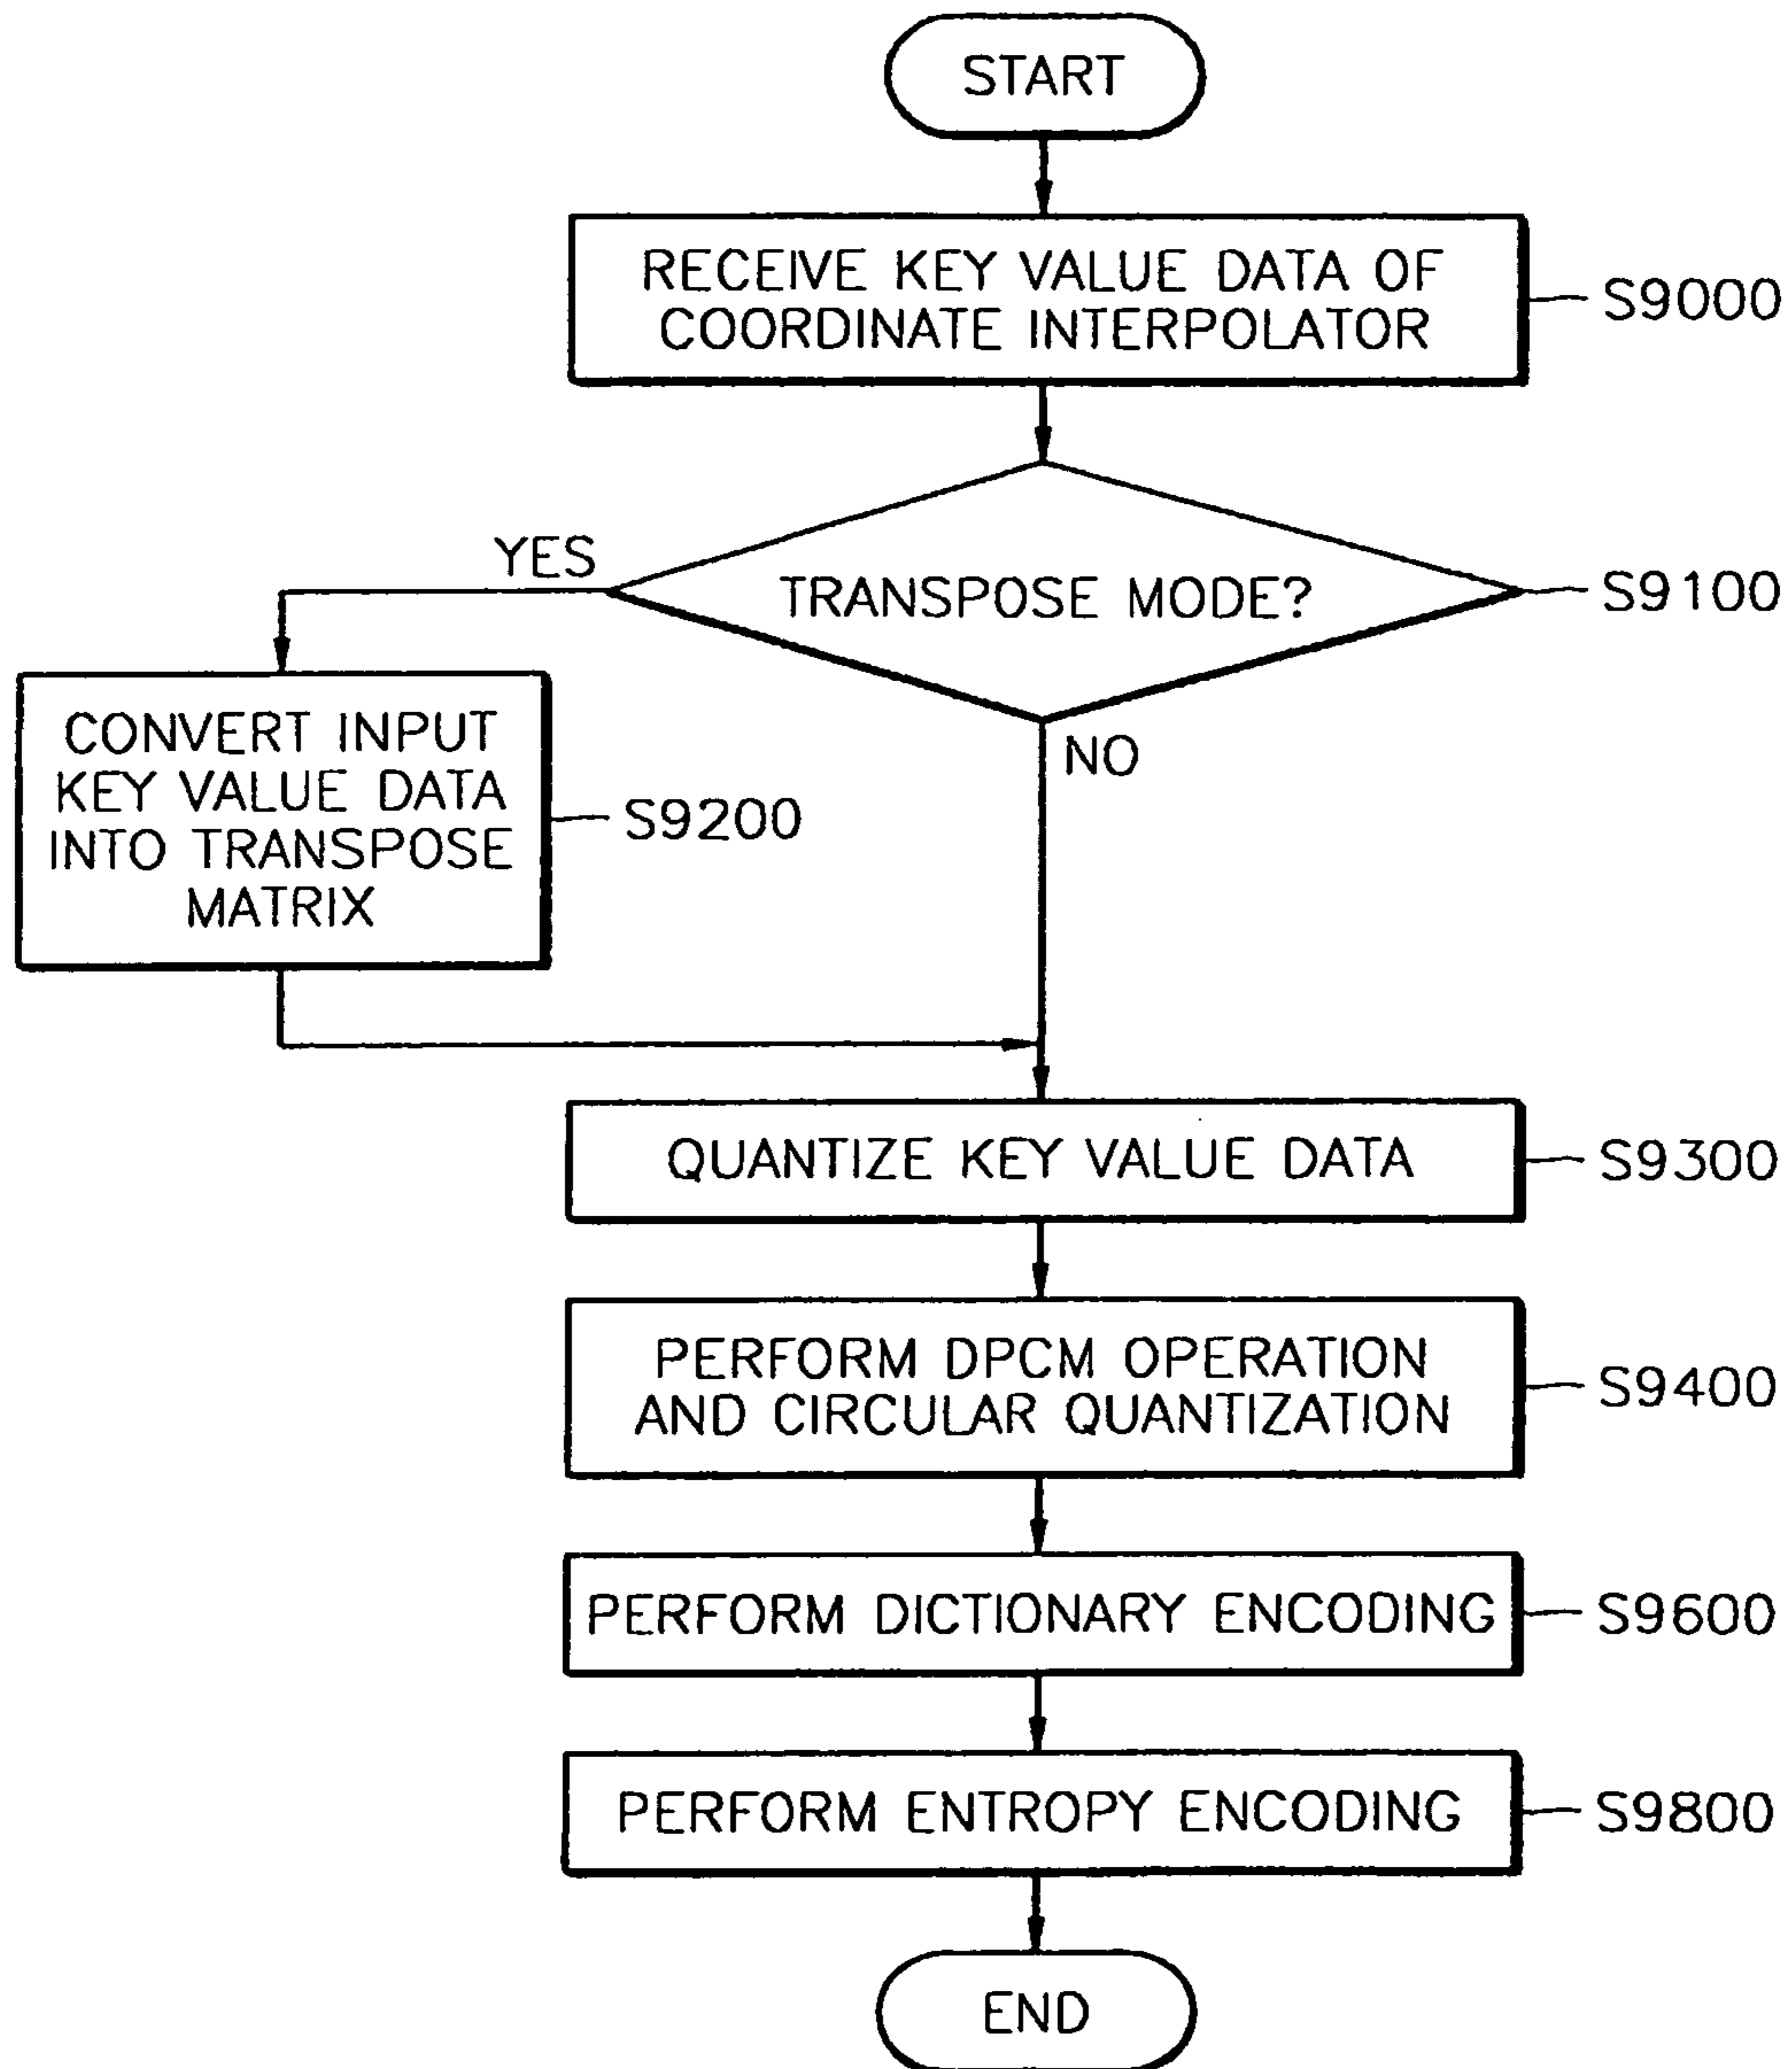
START

RECEIVE KEY VALUE DATA OF COORDINATE INTERPOLATOR

S9000

TRANSPOSE MODE?

S9100

YES

CONVERT INPUT KEY VALUE DATA INTO TRANSPOSE MATRIX

S9200

NO

QUANTIZE KEY VALUE DATA

S9300

PERFORM DPCM OPERATION AND CIRCULAR QUANTIZATION

S9400

PERFORM DICTIONARY ENCODING

S9600

PERFORM ENTROPY ENCODING

S9800

END